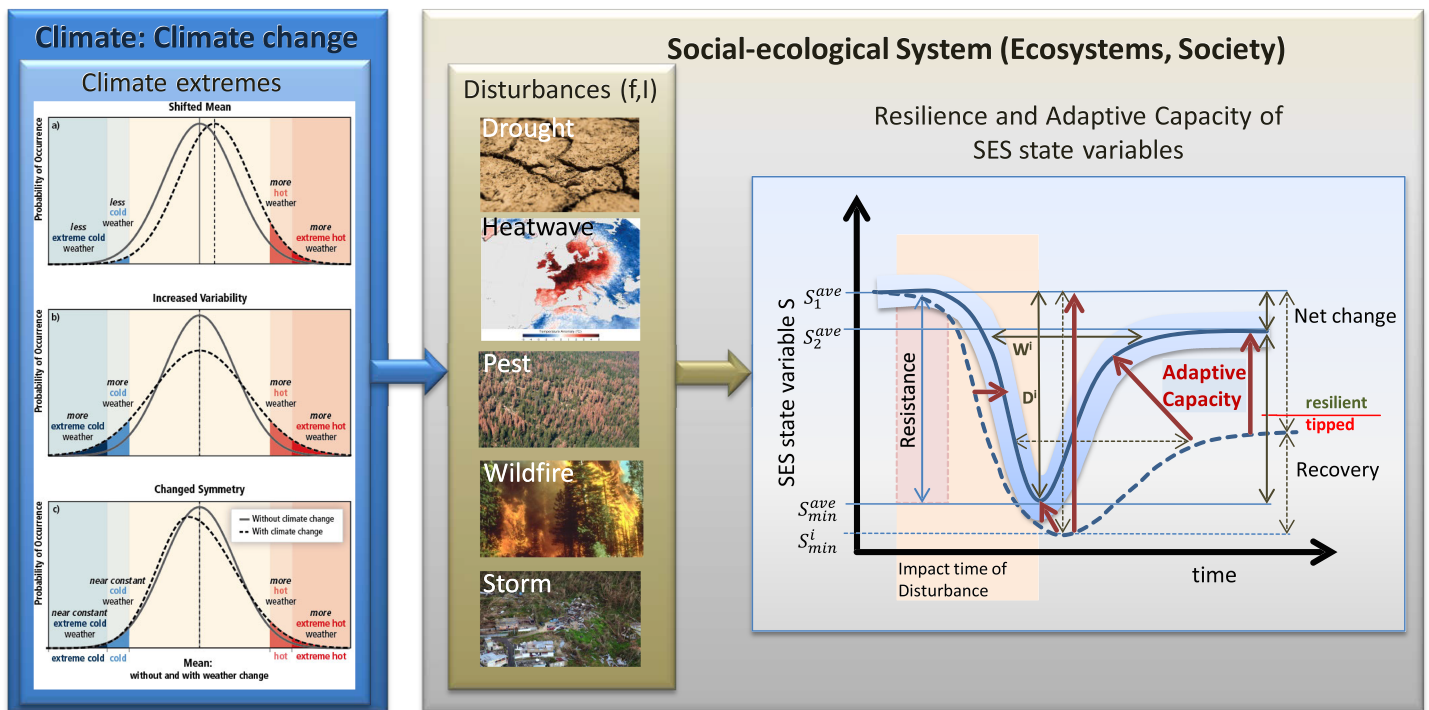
Climate: Climate change

Climate extremes

Shifted Mean

a)

Probability of Occurrence

less extreme cold weather

less cold weather

more hot weather

more extreme hot weather

Increased Variability

b)

Probability of Occurrence

more extreme cold weather

more cold weather

more hot weather

more extreme hot weather

Changed Symmetry

c)

Probability of Occurrence

Without climate change

With climate change

near constant extreme cold weather

near constant cold weather

more hot weather

more extreme hot weather

extreme cold

cold

hot

extreme hot

Mean: without and with weather change

Social-ecological System (Ecosystems, Society)

Disturbances (f,I)

Drought

Heatwave

Pest

Wildfire

Storm

Resilience and Adaptive Capacity of SES state variables

SES state variable S

$S_1^{ave}$

$S_2^{ave}$

$S_{min}^{ave}$

$S_{min}^{i}$

Resistance

$W^i$

$D^i$

Adaptive Capacity

Net change

resilient

tipped

Recovery

Impact time of Disturbance

time